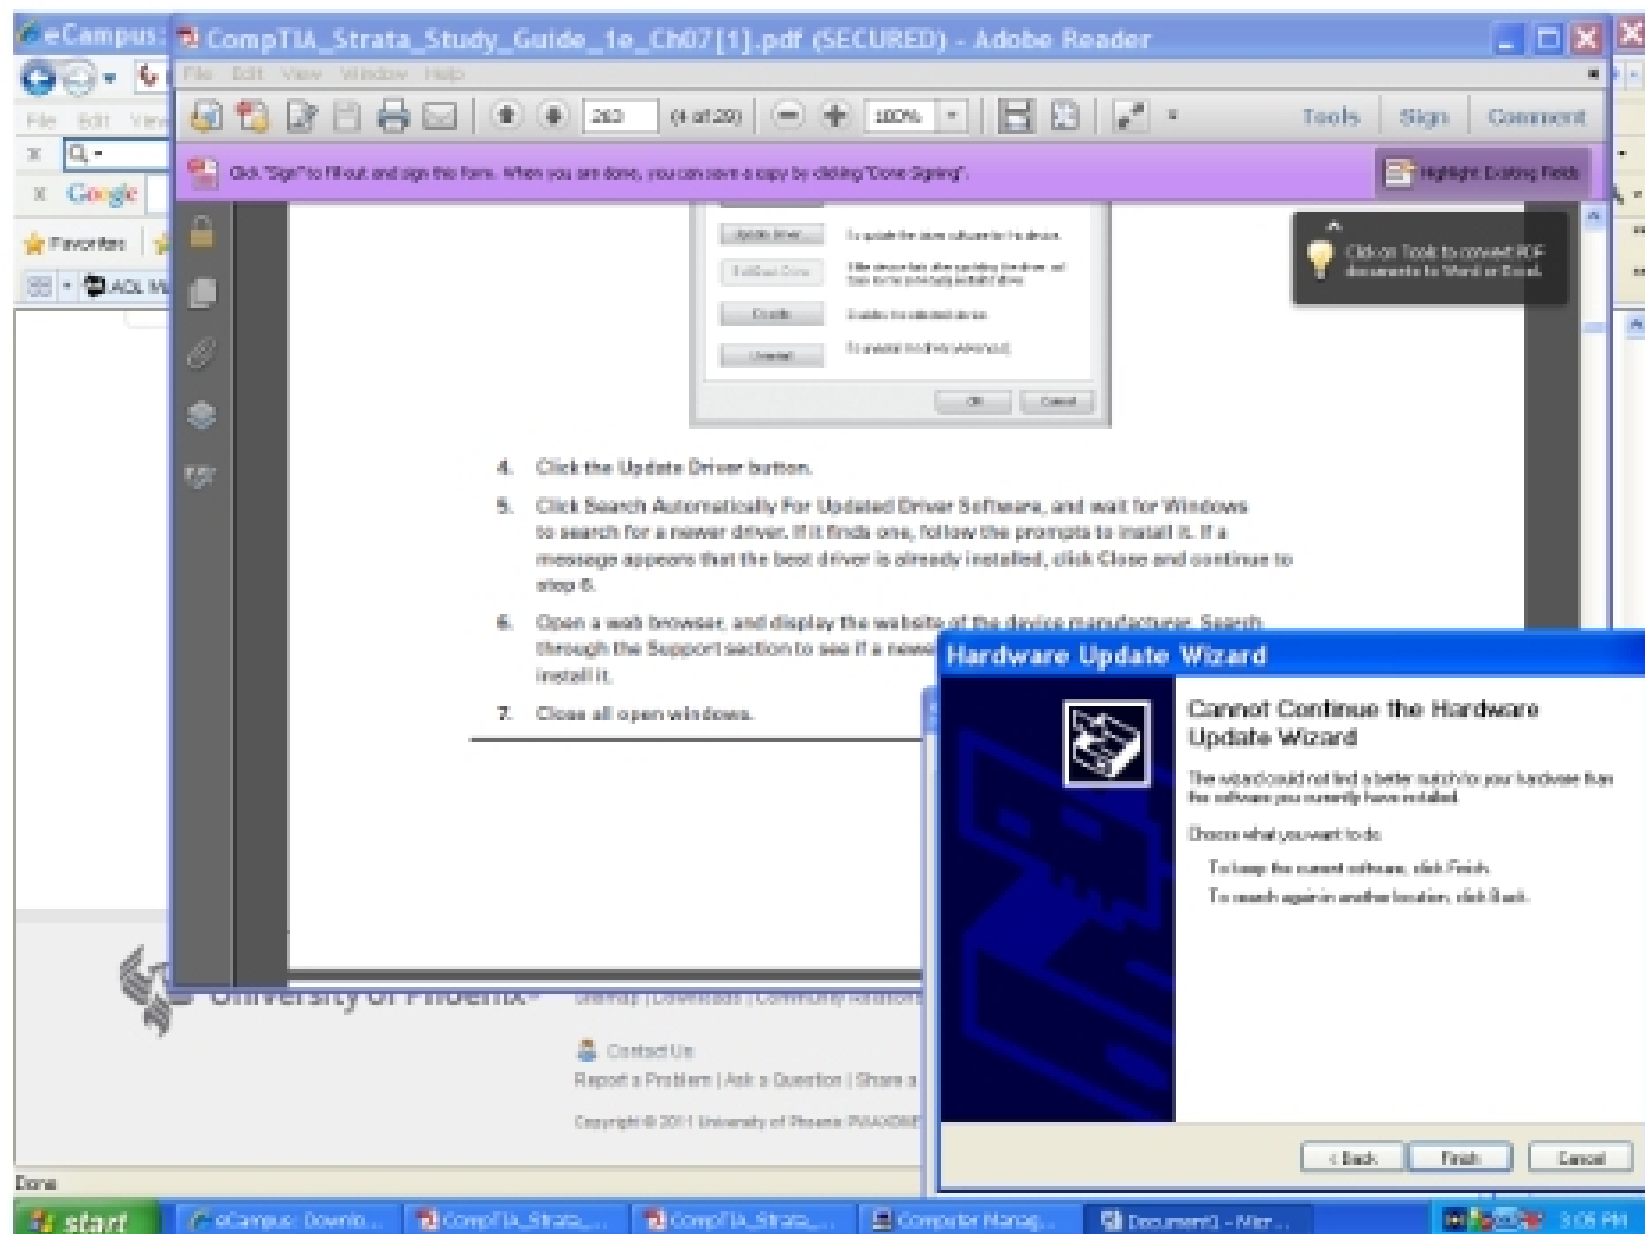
eCampus:

CompTIA_Strata_Study_Guide_1e_Ch07[1].pdf (SECURED) - Adobe Reader

File Edit View Window Help

263 (4 of 29) 100%

Tools Sign Comment

Click "Sign" to fill out and sign this form. When you are done, you can save a copy by clicking "Done Signing".

Highlight Existing Fields

Click on Tools to convert PDF documents to Word or Excel.

Update Driver... To update the driver software for this device.

Roll Back Driver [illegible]

Disable Disables the selected device.

Uninstall To uninstall the driver (Advanced).

OK Cancel

4. Click the Update Driver button.

5. Click Search Automatically For Updated Driver Software, and wait for Windows to search for a newer driver. If it finds one, follow the prompts to install it. If a message appears that the best driver is already installed, click Close and continue to step 6.

6. Open a web browser, and display the website of the device manufacturer. Search through the Support section to see if a newe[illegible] install it.

7. Close all open windows.

Hardware Update Wizard

Cannot Continue the Hardware Update Wizard

The wizard could not find a better match for your hardware than the software you currently have installed.

Choose what you want to do:

To keep the current software, click Finish.

To search again in another location, click Back.

< Back Finish Cancel

File Edit View

Google

Favorites

AOL M

University of Phoenix

Sitemap | Downloads | Community Relations

Contact Us

Report a Problem | Ask a Question | Share a

Copyright © 2011 University of Phoenix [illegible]

Done

start eCampus: Downlo... CompTIA_Strata_... CompTIA_Strata_... Computer Manag... Document1 - Micr... 3:06 PM